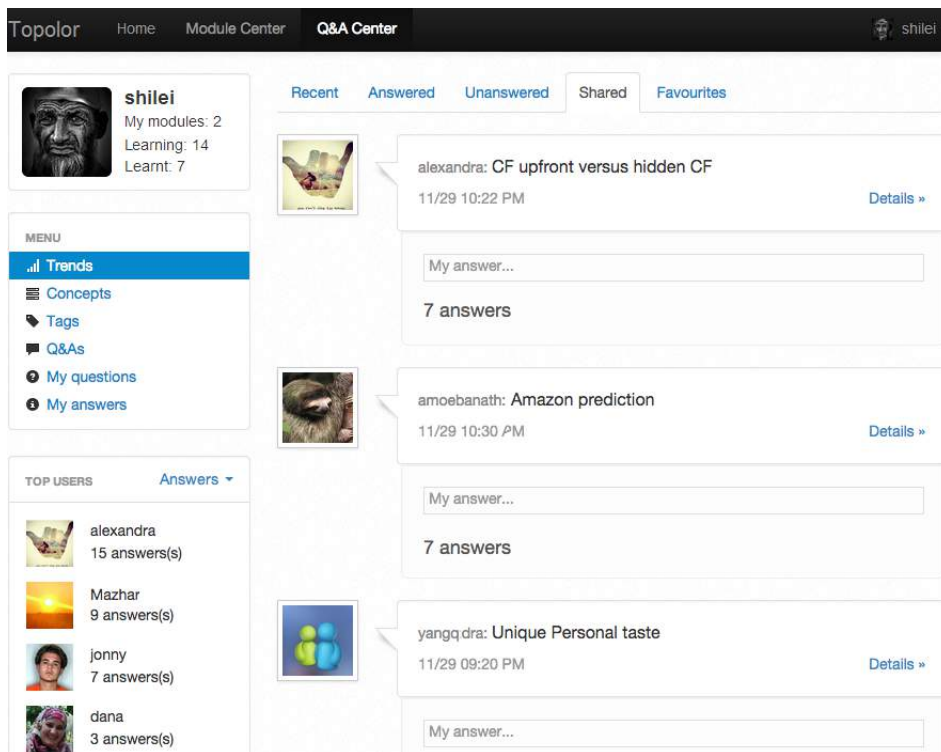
Topolor Home Module Center Q&A Center shilei

shilei
My modules: 2
Learning: 14
Learnt: 7

MENU
Trends
Concepts
Tags
Q&As
My questions
My answers

TOP USERS Answers

alexandra
15 answers(s)

Mazhar
9 answers(s)

jonny
7 answers(s)

dana
3 answers(s)

Recent Answered Unanswered Shared Favourites

alexandra: CF upfront versus hidden CF
11/29 10:22 PM
Details »

My answer...

7 answers

amoebanath: Amazon prediction
11/29 10:30 PM
Details »

My answer...

7 answers

yangqdra: Unique Personal taste
11/29 09:20 PM
Details »

My answer...